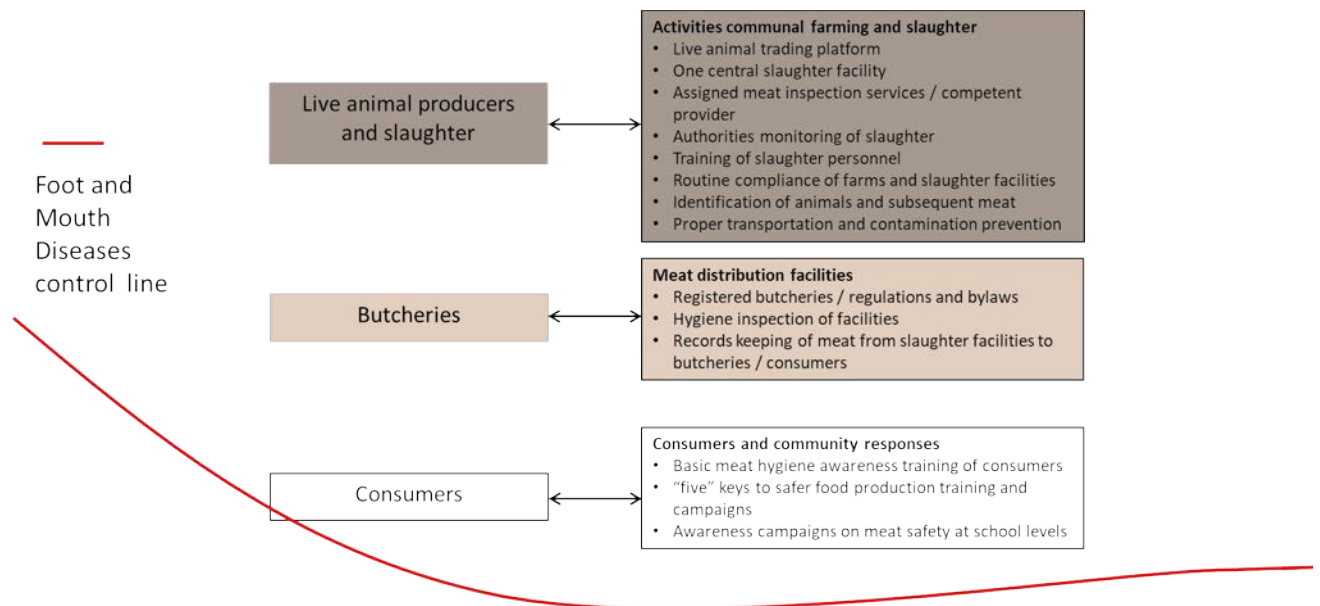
Foot and Mouth Diseases control line

Live animal producers and slaughter

Activities communal farming and slaughter
- Live animal trading platform
- One central slaughter facility
- Assigned meat inspection services / competent provider
- Authorities monitoring of slaughter
- Training of slaughter personnel
- Routine compliance of farms and slaughter facilities
- Identification of animals and subsequent meat
- Proper transportation and contamination prevention

Butcheries

Meat distribution facilities
- Registered butcheries / regulations and bylaws
- Hygiene inspection of facilities
- Records keeping of meat from slaughter facilities to butcheries / consumers

Consumers

Consumers and community responses
- Basic meat hygiene awareness training of consumers
- "five" keys to safer food production training and campaigns
- Awareness campaigns on meat safety at school levels